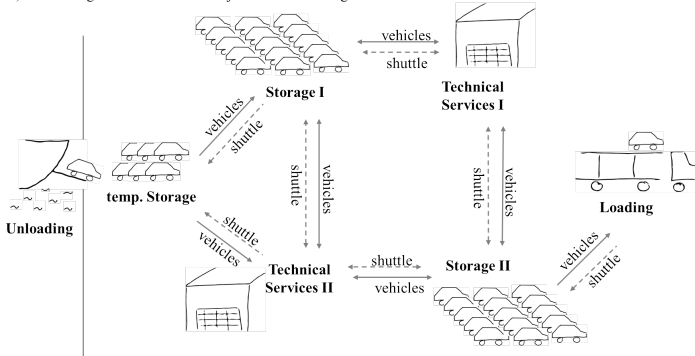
vehicles
shuttle
Storage I
Technical Services I
vehicles
shuttle
shuttle
vehicles
shuttle
vehicles
temp. Storage
Unloading
shuttle
vehicles
Loading
Technical Services II
shuttle
vehicles
Storage II
vehicles
shuttle